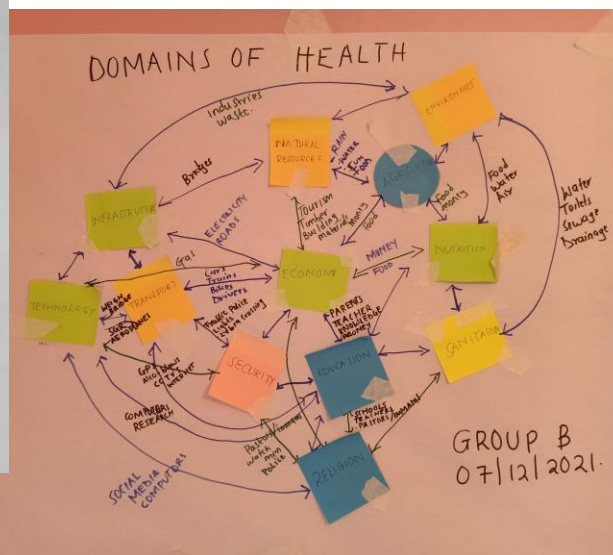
DOMAINS OF HEALTH

Industries waste

ENVIRONMENT

NATURAL RESOURCES

Rain water Fish

AGRICULTURE

Bridges

INFRASTRUCTURE

Tourism Timber Building materials

Money food

Food money

Food water Air

Water Toilets Sewage Drainage

ELECTRICITY ROADS

Gas

ECONOMY

MONEY FOOD

NUTRITION

TECHNOLOGY

TRANSPORT

Cars Trains Bikes Drivers

Traffic Police lights zebra crossing

PARENTS TEACHER KNOWLEDGE

SANITATION

SECURITY

EDUCATION

GPS ALARMS CCTV

COMPUTERS RESEARCH

Police watch men Police

SCHOOLS TEACHERS PASTORS

RELIGION

SOCIAL MEDIA COMPUTERS

GROUP B
07/12/2021.